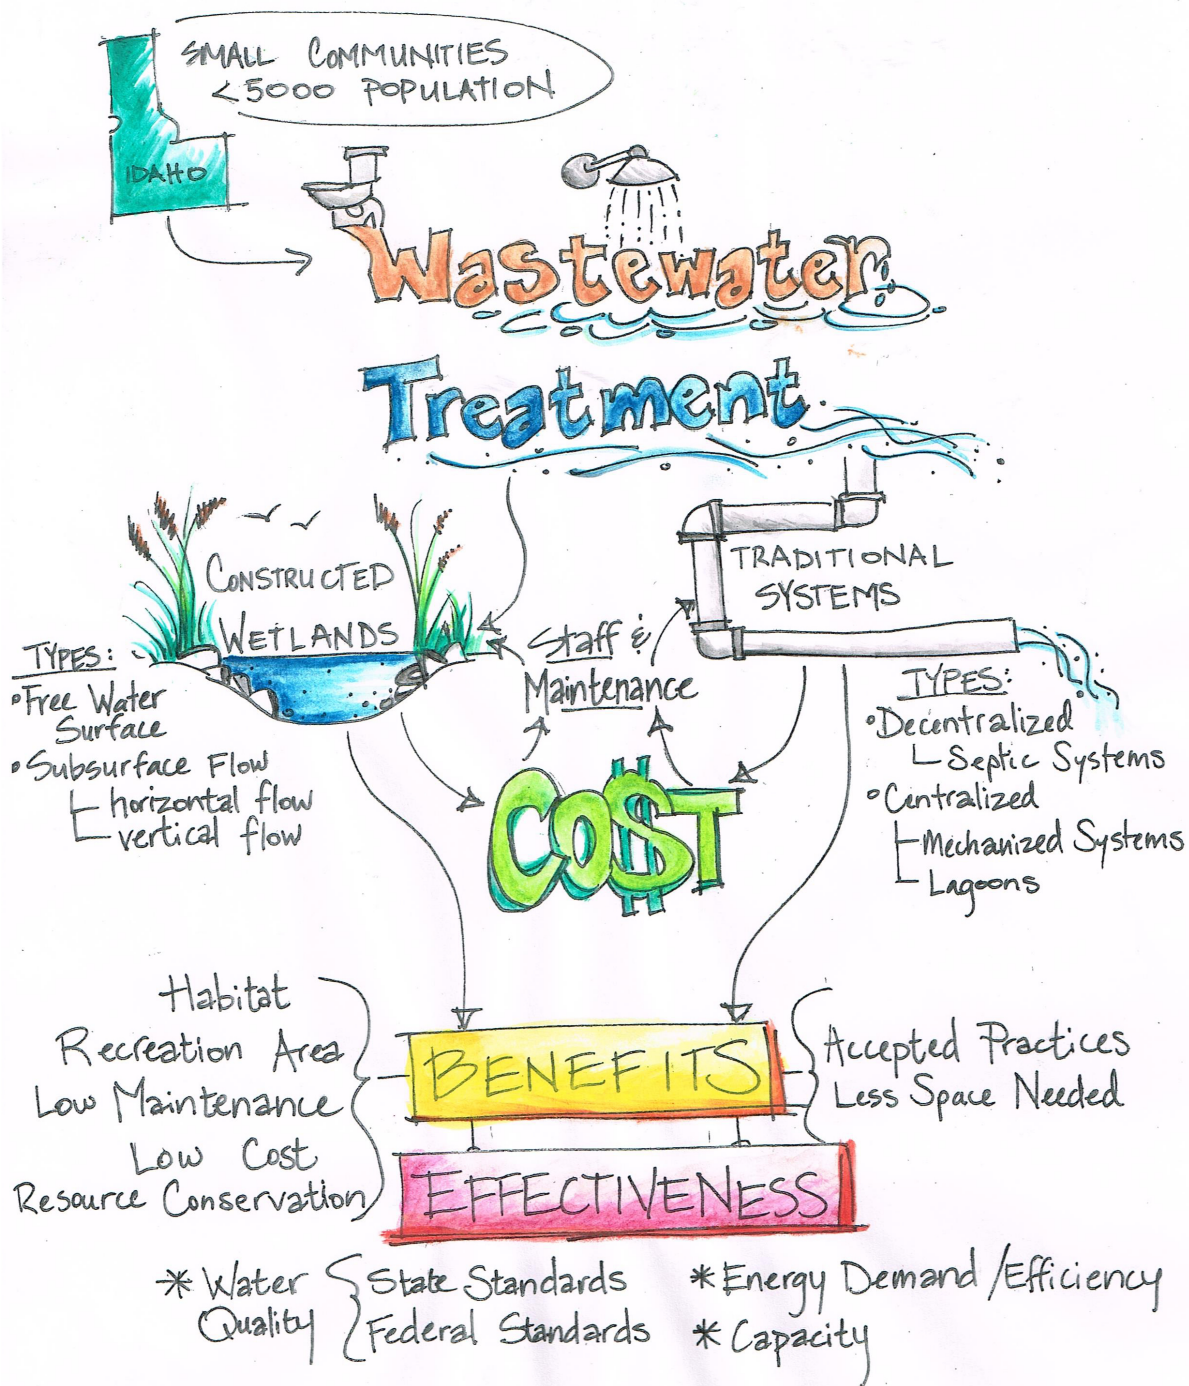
SMALL COMMUNITIES
<5000 POPULATION

IDAHO

Wastewater

Treatment

CONSTRUCTED WETLANDS

TYPES:
• Free Water Surface
• Subsurface Flow
horizontal flow
vertical flow

Staff & Maintenance

TRADITIONAL SYSTEMS

TYPES:
• Decentralized
Septic Systems
• Centralized
Mechanized Systems
Lagoons

CO$T

Habitat
Recreation Area
Low Maintenance
Low Cost
Resource Conservation

BENEFITS

Accepted Practices
Less Space Needed

EFFECTIVENESS

* Water Quality
State Standards
Federal Standards

* Energy Demand / Efficiency
* Capacity